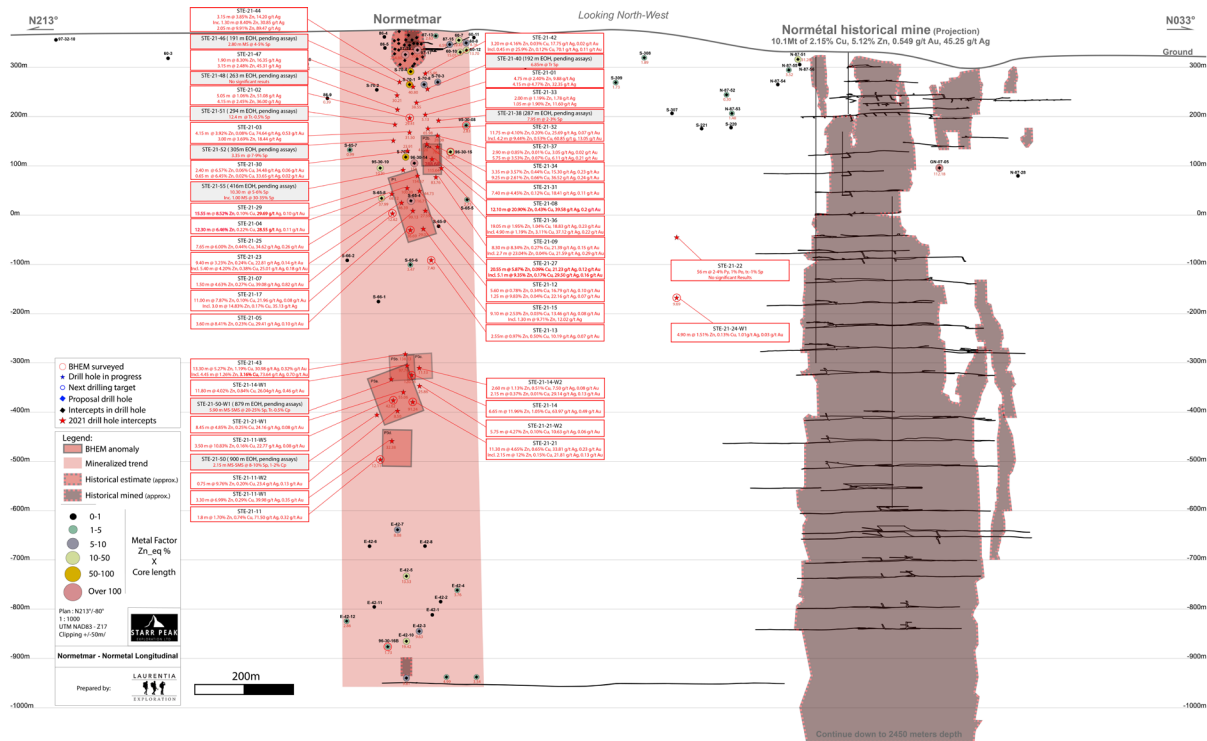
N213°

Normetmar

Looking North-West

Normétal historical mine (Projection)
10.1Mt of 2.15% Cu, 5.12% Zn, 0.549 g/t Au, 45.25 g/t Ag

N033°

Ground

300m
200m
100m
0m
-100m
-200m
-300m
-400m
-500m
-600m
-700m
-800m
-900m
-1000m

STE-21-44
STE-21-46 (181 m EOH, pending assays)
STE-21-47
STE-21-48 (263 m EOH, pending assays)
STE-21-02
STE-21-51 (294 m EOH, pending assays)
STE-21-03
STE-21-52 (305m EOH, pending assays)
STE-21-30
STE-21-55 (416m EOH, pending assays)
STE-21-29
STE-21-04
STE-21-25
STE-21-23
STE-21-07
STE-21-17
STE-21-05

STE-21-42
STE-21-40 (192 m EOH, pending assays)
STE-21-01
STE-21-33
STE-21-38 (287 m EOH, pending assays)
STE-21-32
STE-21-37
STE-21-34
STE-21-31
STE-21-08
STE-21-36
STE-21-09
STE-21-27
STE-21-12
STE-21-15
STE-21-13

STE-21-22
STE-21-24-W1

STE-21-43
STE-21-14-W1
STE-21-50-W1 (879 m EOH, pending assays)
STE-21-21-W1
STE-21-11-W5
STE-21-50 (900 m EOH, pending assays)
STE-21-11-W2
STE-21-11-W1
STE-21-11

STE-21-14-W2
STE-21-14
STE-21-21-W2
STE-21-21

BHEM surveyed
Drill hole in progress
Next drilling target
Proposal drill hole
Intercepts in drill hole
2021 drill hole intercepts

Legend:
BHEM anomaly
Mineralized trend
Historical estimate (approx.)
Historical mined (approx.)

0-1
1-5
5-10
10-50
50-100
Over 100

Metal Factor
Zn_eq %
X
Core length

Plan : N213°/-80°
1 : 1000
UTM NAD83 - Z17
Clipping +/-50m/

STARR PEAK

Normetmar - Normetal Longitudinal

Prepared by:
LAURENTIA EXPLORATION

200m

Continue down to 2450 meters depth